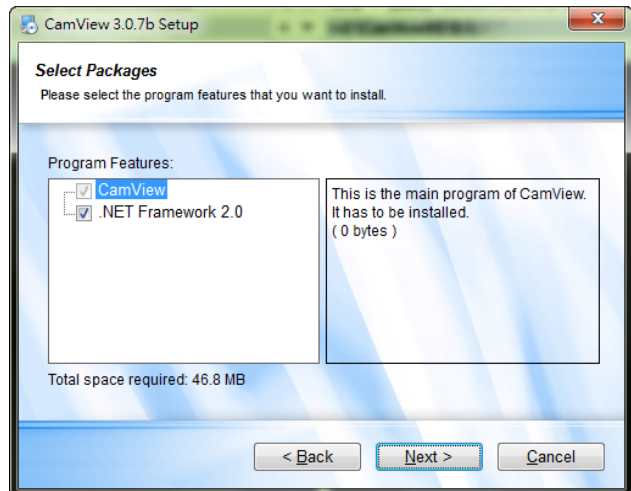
CamView 3.0.7b Setup

Select Packages
Please select the program features that you want to install.

Program Features:
CamView
.NET Framework 2.0

This is the main program of CamView. It has to be installed.
( 0 bytes )

Total space required: 46.8 MB

< Back
Next >
Cancel